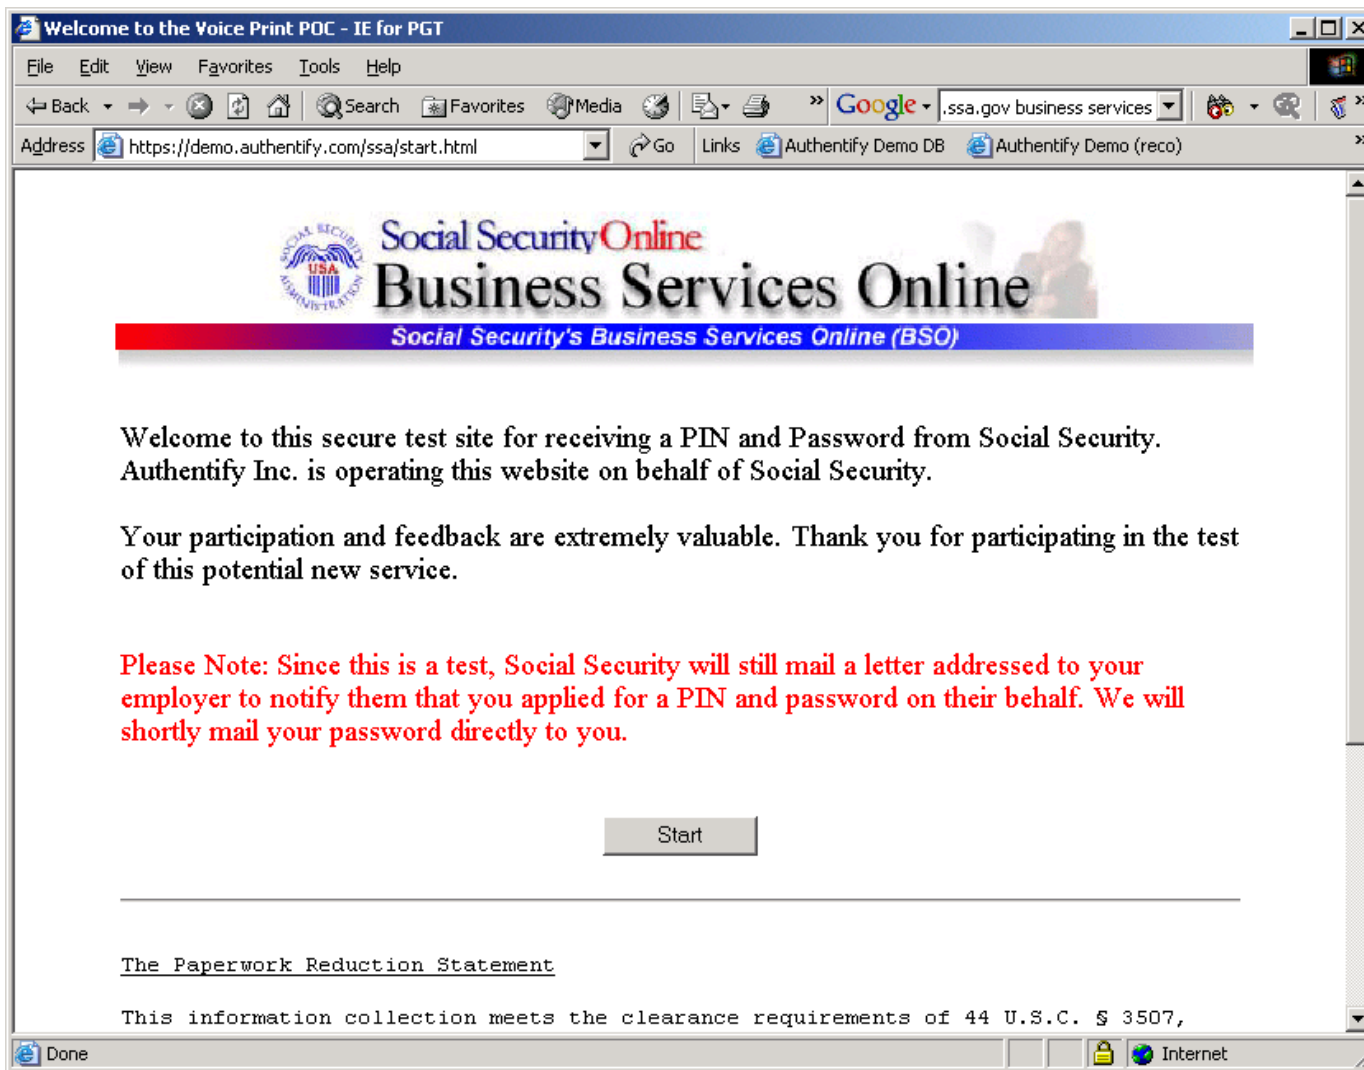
Welcome to the Voice Print POC - IE for PGT

File Edit View Favorites Tools Help

Back Search Favorites Media Google .ssa.gov business services

Address https://demo.authentify.com/ssa/start.html Go Links Authentify Demo DB Authentify Demo (reco)

SOCIAL SECURITY ADMINISTRATION USA

Social Security Online

Business Services Online

Social Security's Business Services Online (BSO)

Welcome to this secure test site for receiving a PIN and Password from Social Security. Authentify Inc. is operating this website on behalf of Social Security.

Your participation and feedback are extremely valuable. Thank you for participating in the test of this potential new service.

Please Note: Since this is a test, Social Security will still mail a letter addressed to your employer to notify them that you applied for a PIN and password on their behalf. We will shortly mail your password directly to you.

Start

The Paperwork Reduction Statement

This information collection meets the clearance requirements of 44 U.S.C. § 3507,

Done Internet